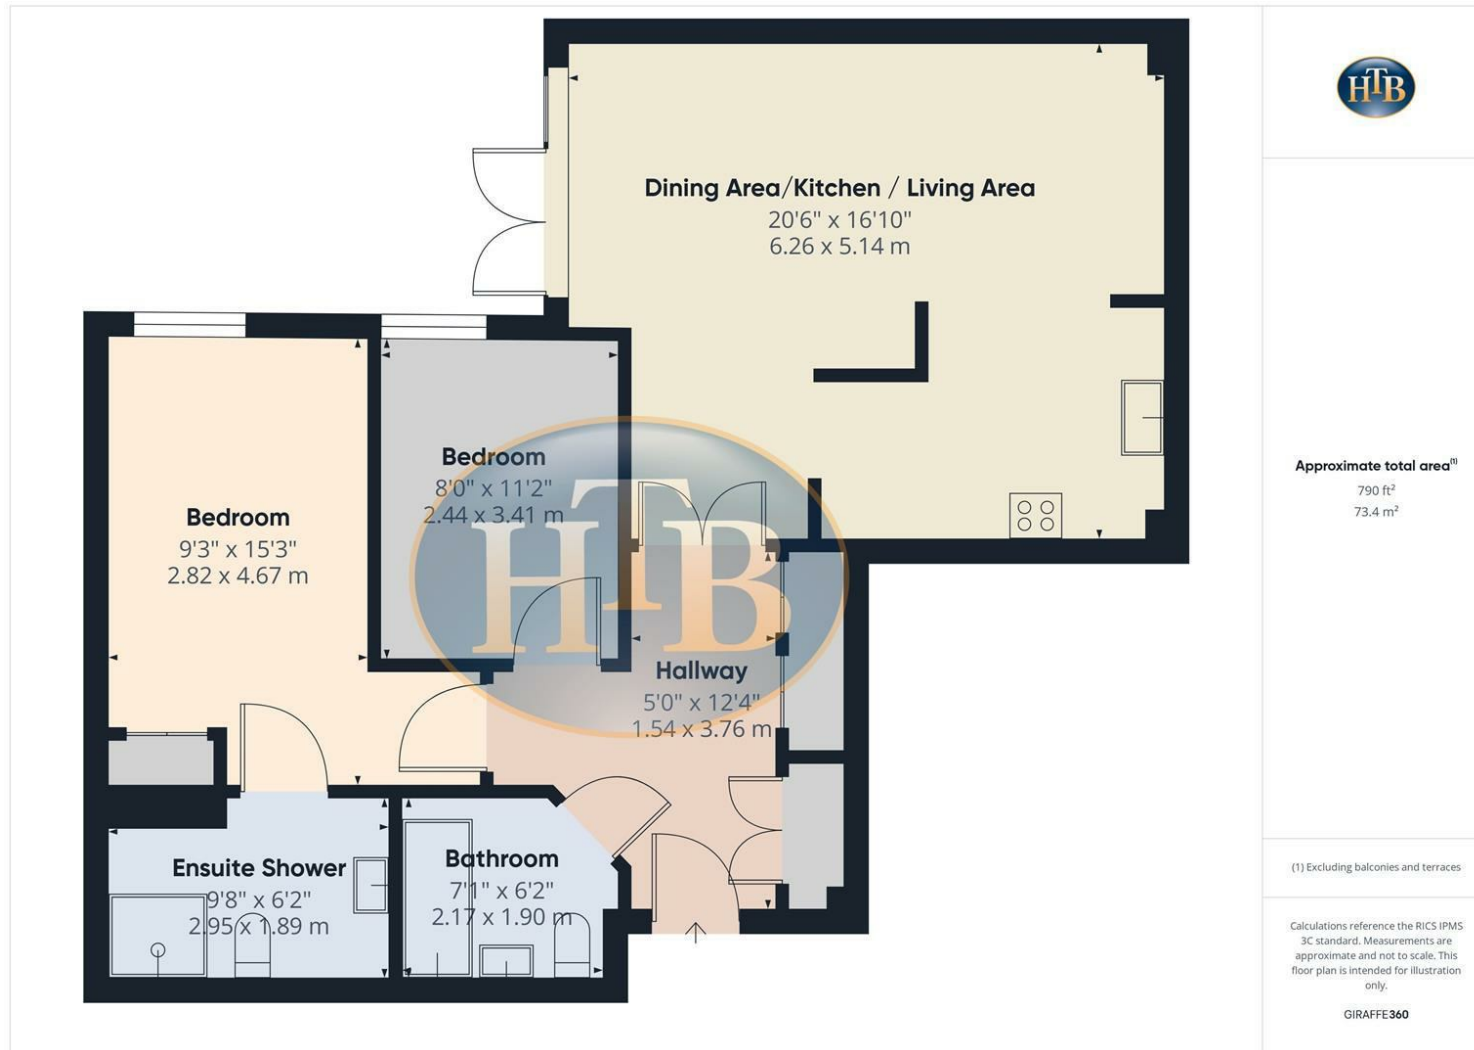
Dining Area/Kitchen / Living Area
20'6" x 16'10"
6.26 x 5.14 m

Bedroom
8'0" x 11'2"
2.44 x 3.41 m

Bedroom
9'3" x 15'3"
2.82 x 4.67 m

HTB

Hallway
5'0" x 12'4"
1.54 x 3.76 m

Ensuite Shower
9'8" x 6'2"
2.95 x 1.89 m

Bathroom
7'1" x 6'2"
2.17 x 1.90 m

HTB

Approximate total area$^{(1)}$
790 ft$^2$
73.4 m$^2$

(1) Excluding balconies and terraces

Calculations reference the RICS IPMS 3C standard. Measurements are approximate and not to scale. This floor plan is intended for illustration only.

GIRAFFE360